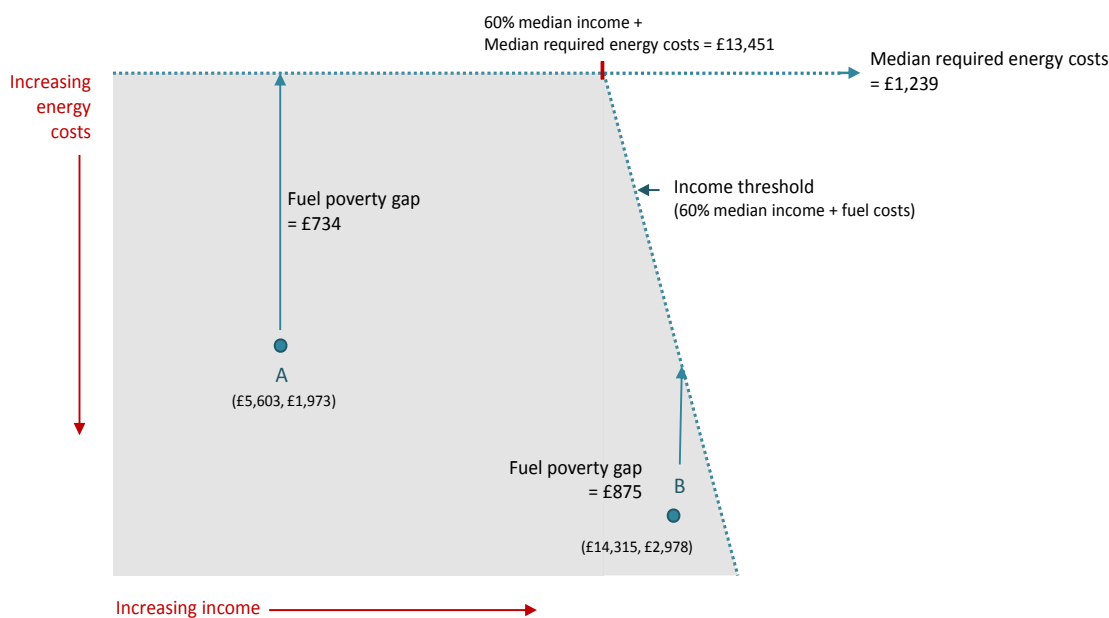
60% median income +
Median required energy costs = £13,451

Median required energy costs
= £1,239

Increasing energy costs

Fuel poverty gap
= £734

Income threshold
(60% median income + fuel costs)

A
(£5,603, £1,973)

Fuel poverty gap
= £875

B
(£14,315, £2,978)

Increasing income